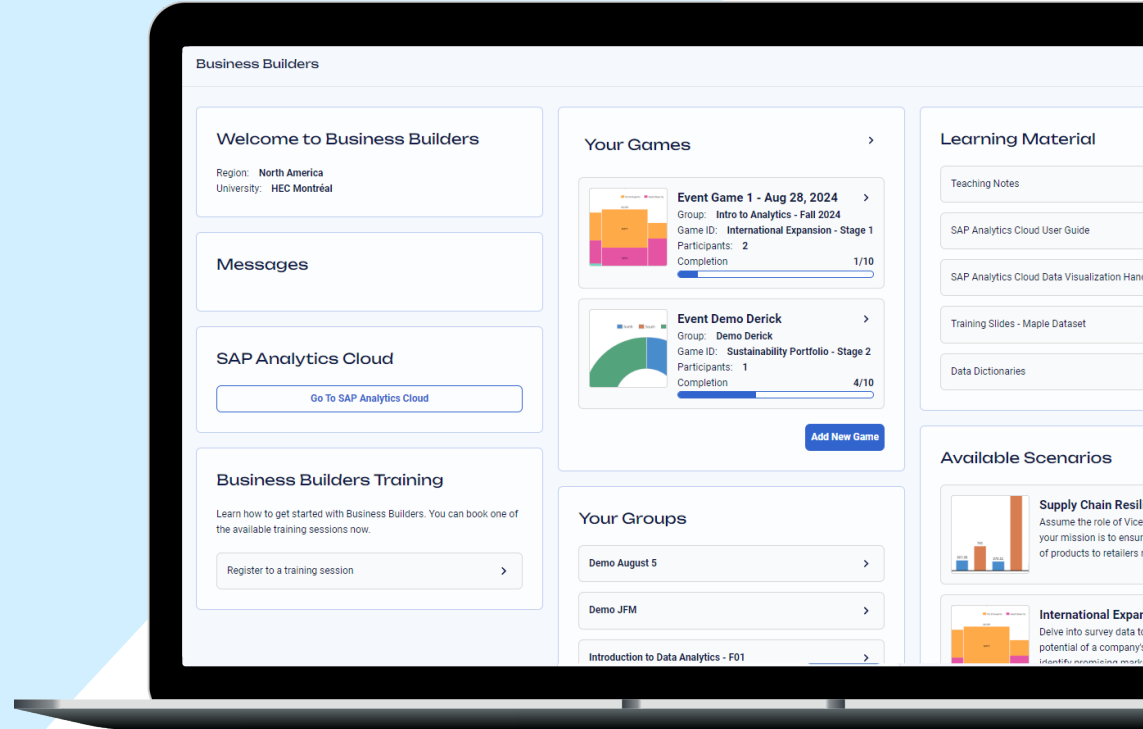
Business Builders

Welcome to Business Builders

Region: North America
University: HEC Montréal

Messages

SAP Analytics Cloud

Go To SAP Analytics Cloud

Business Builders Training

Learn how to get started with Business Builders. You can book one of the available training sessions now.

Register to a training session

Your Games

Event Game 1 - Aug 28, 2024
Group: Intro to Analytics - Fall 2024
Game ID: International Expansion - Stage 1
Participants: 2
Completion 1/10

Event Demo Derick
Group: Demo Derick
Game ID: Sustainability Portfolio - Stage 2
Participants: 1
Completion 4/10

Add New Game

Your Groups

Demo August 5

Demo JFM

Introduction to Data Analytics - F01

Learning Material

Teaching Notes

SAP Analytics Cloud User Guide

SAP Analytics Cloud Data Visualization Hand

Training Slides - Maple Dataset

Data Dictionaries

Available Scenarios

Supply Chain Resil
Assume the role of Vice
your mission is to ensur
of products to retailers

International Expan
Delve into survey data to
potential of a company's
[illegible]